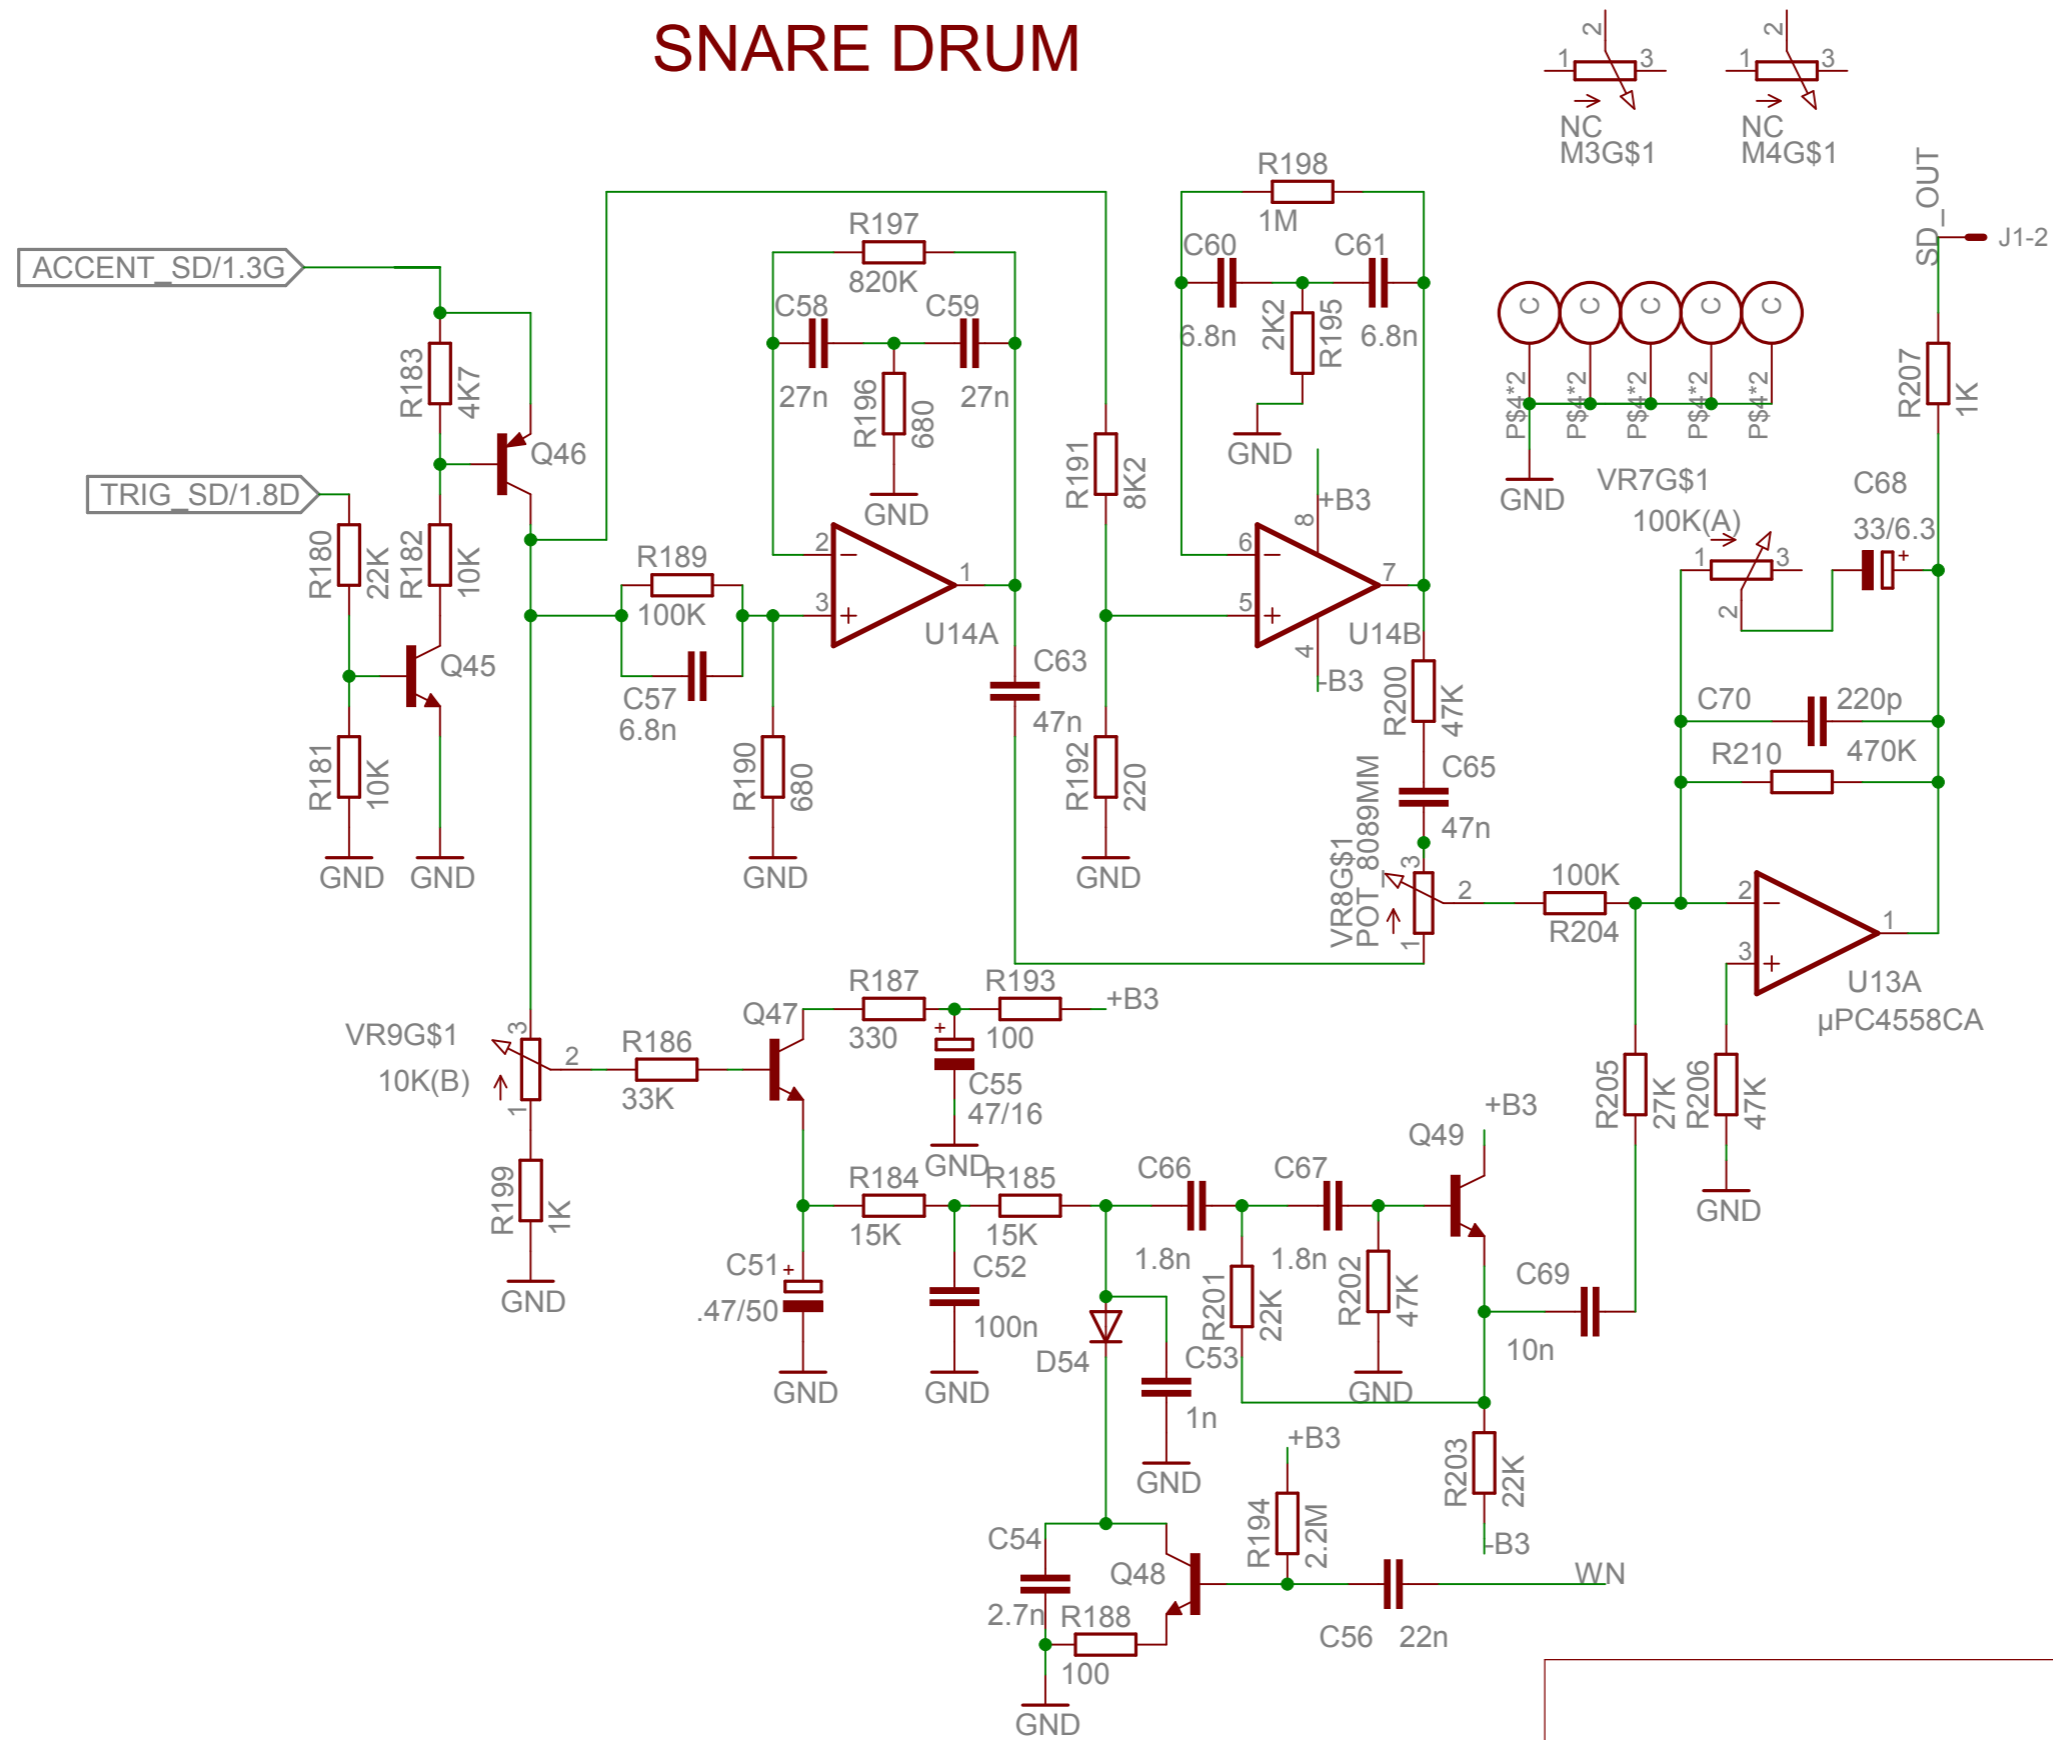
SNARE DRUM

NC M3G$1
NC M4G$1

ACCENT_SD/1.3G
TRIG_SD/1.8D

R183 4K7
Q46
R180 22K
R182 10K
Q45
R181 10K
GND GND

R197 820K
C58 C59
27n 27n
R196 680
GND
R189 100K
C57 6.8n
R190 680
GND
U14A
C63 47n

R198 1M
C60 C61
6.8n 6.8n
2K2 R195
GND
+B3
U14B
-B3
R191 8K2
R192 220
GND
R200 47K
C65 47n
VR8G$1 POT_8089MM

SD_OUT J1-2
C C C C C
P$4*2 P$4*2 P$4*2 P$4*2 P$4*2
GND
VR7G$1 100K(A)
C68 33/6.3
R207 1K
C70 220p
R210 470K
100K R204
U13A μPC4558CA
R205 27K
R206 47K
GND

VR9G$1 10K(B)
R186 33K
Q47
R187 330
R193 100
+B3
C55 47/16
GND
R199 1K
GND
R184 15K
R185 15K
C51 .47/50
C52 100n
GND GND
C66 1.8n
C67 1.8n
R201 22K
R202 47K
C53 1n
D54
GND
GND
Q49 +B3
C69 10n
R203 22K
-B3
+B3
R194 2.2M
C54 2.7n
Q48
R188 100
C56 22n
WN
GND